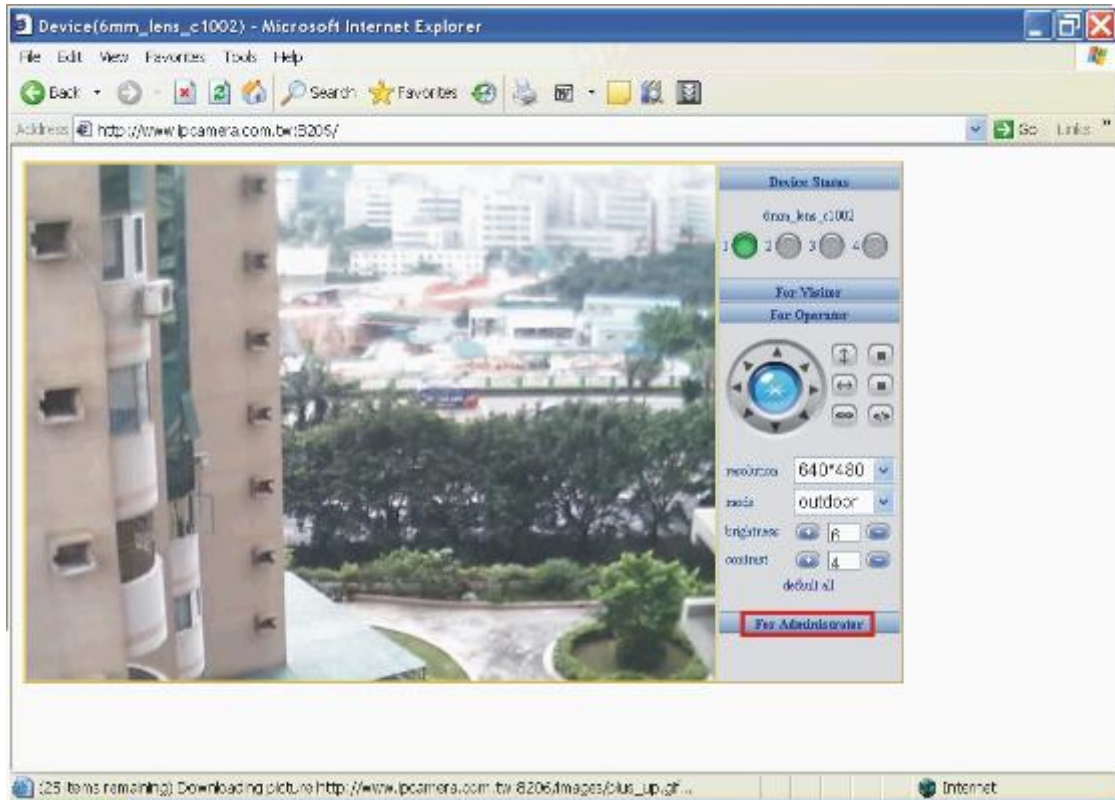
Device(6mm_lens_c1002) - Microsoft Internet Explorer

File Edit View Favorites Tools Help

Back Search Favorites

Address http://www.ipcamera.com.tw:8206/

Go Links

Device Status

6mm_lens_c1002

1 2 3 4

For Visitor

For Operator

resolution 640*480

mode outdoor

brightness 6

contrast 4

default all

For Administrator

(25 items remaining) Downloading picture http://www.ipcamera.com.tw:8206/images/plus_up.gif...

Internet